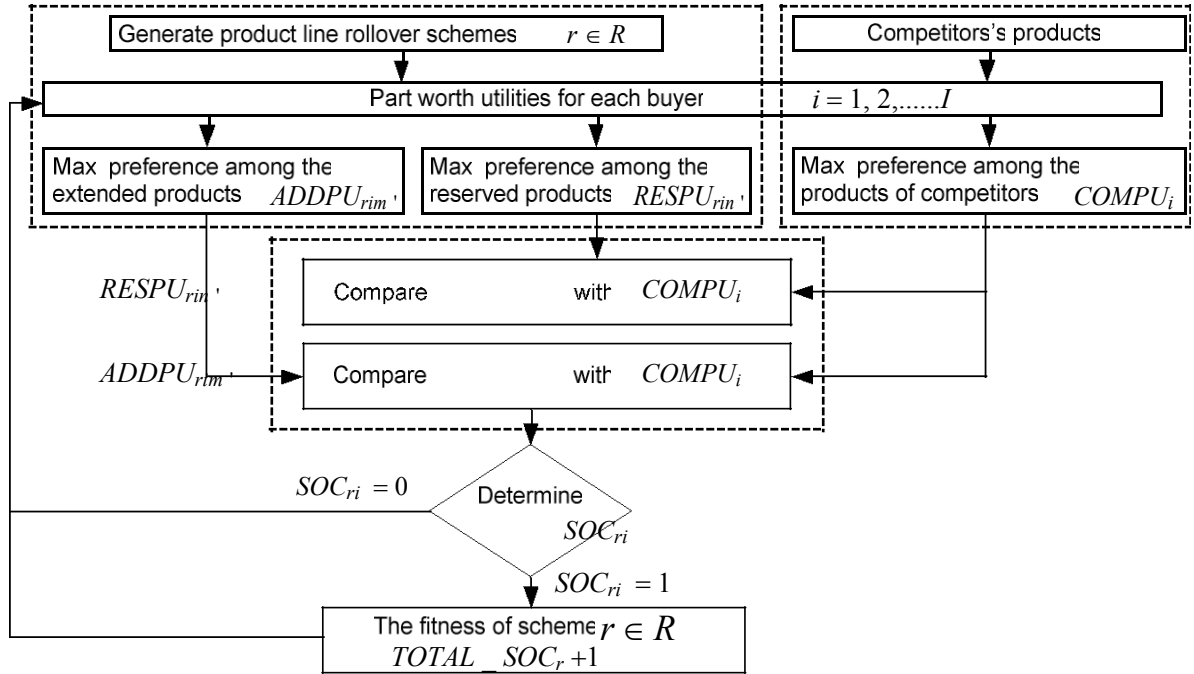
Generate product line rollover schemes $r \in R$

Competitor's products

Part worth utilities for each buyer $i = 1, 2, ......I$

Max preference among the extended products $ADDPU_{rim'}$

Max preference among the reserved products $RESPU_{rin'}$

Max preference among the products of competitors $COMPU_i$

$RESPU_{rin'}$

Compare with $COMPU_i$

$ADDPU_{rim'}$

Compare with $COMPU_i$

$SOC_{ri} = 0$

Determine $SOC_{ri}$

$SOC_{ri} = 1$

The fitness of scheme $r \in R$

$TOTAL\_SOC_r + 1$